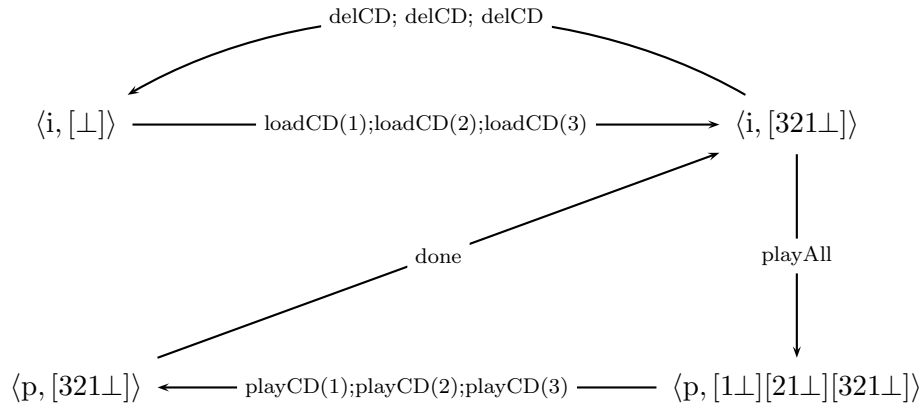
delCD; delCD; delCD

$\langle \mathrm{i}, [\bot] \rangle$ loadCD(1);loadCD(2);loadCD(3) $\langle \mathrm{i}, [321\bot] \rangle$

done

playAll

$\langle \mathrm{p}, [321\bot] \rangle$ playCD(1);playCD(2);playCD(3) $\langle \mathrm{p}, [1\bot][21\bot][321\bot] \rangle$